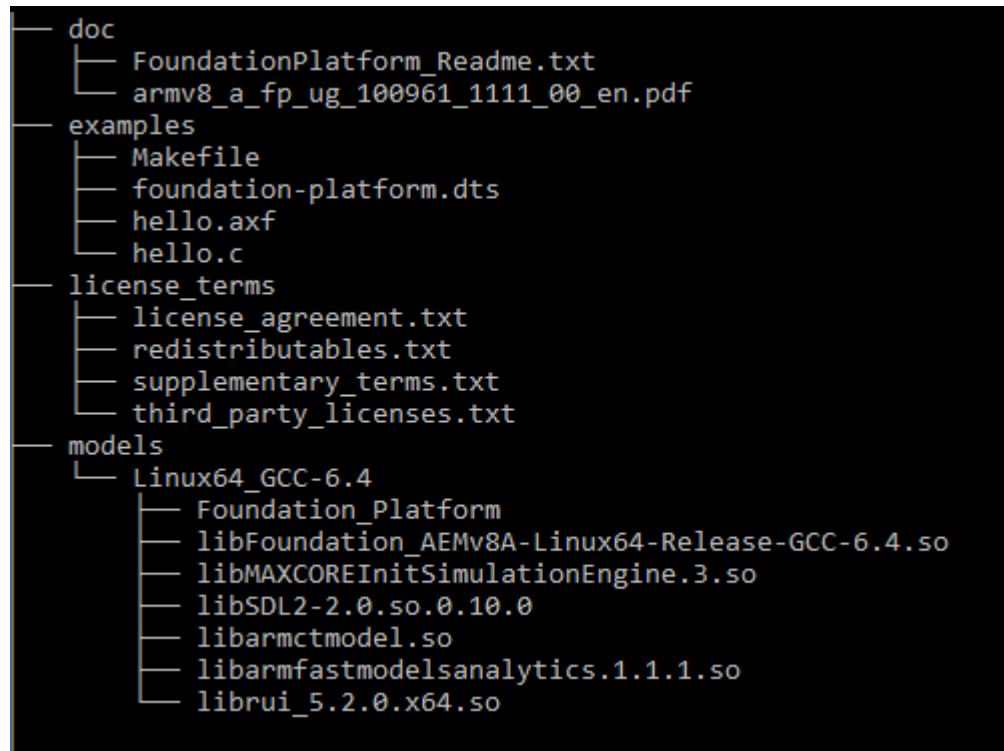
├── doc
│   ├── FoundationPlatform_Readme.txt
│   └── armv8_a_fp_ug_100961_1111_00_en.pdf
├── examples
│   ├── Makefile
│   ├── foundation-platform.dts
│   ├── hello.axf
│   └── hello.c
├── license_terms
│   ├── license_agreement.txt
│   ├── redistributables.txt
│   ├── supplementary_terms.txt
│   └── third_party_licenses.txt
├── models
│   └── Linux64_GCC-6.4
│       ├── Foundation_Platform
│       ├── libFoundation_AEMv8A-Linux64-Release-GCC-6.4.so
│       ├── libMAXCOREInitSimulationEngine.3.so
│       ├── libSDL2-2.0.so.0.10.0
│       ├── libarmctmodel.so
│       ├── libarmfastmodelsanalytics.1.1.1.so
│       └── librui_5.2.0.x64.so